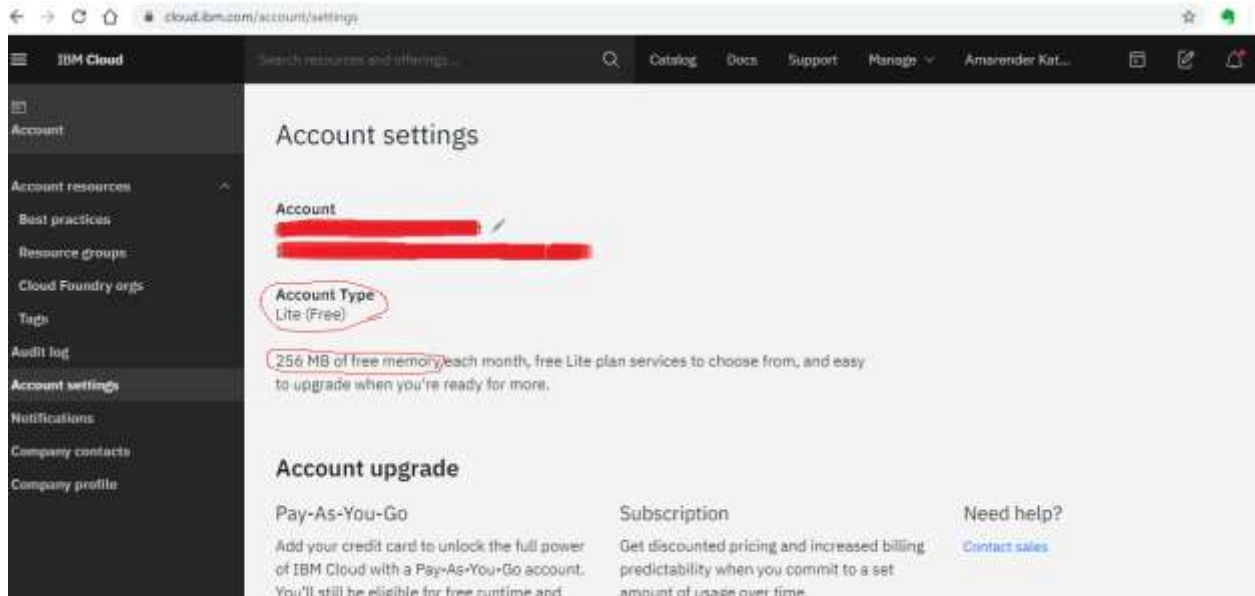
cloud.ibm.com/account/settings

IBM Cloud

Search resources and offerings...

Catalog Docs Support Manage Amarender Kat...

Account

Account resources

Best practices

Resource groups

Cloud Foundry orgs

Tags

Audit log

Account settings

Notifications

Company contacts

Company profile

Account settings

Account

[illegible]

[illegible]

Account Type

Lite (Free)

256 MB of free memory each month, free Lite plan services to choose from, and easy to upgrade when you're ready for more.

Account upgrade

Pay-As-You-Go

Add your credit card to unlock the full power of IBM Cloud with a Pay-As-You-Go account. You'll still be eligible for free runtime and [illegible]

Subscription

Get discounted pricing and increased billing predictability when you commit to a set amount of usage over time.

Need help?

Contact sales